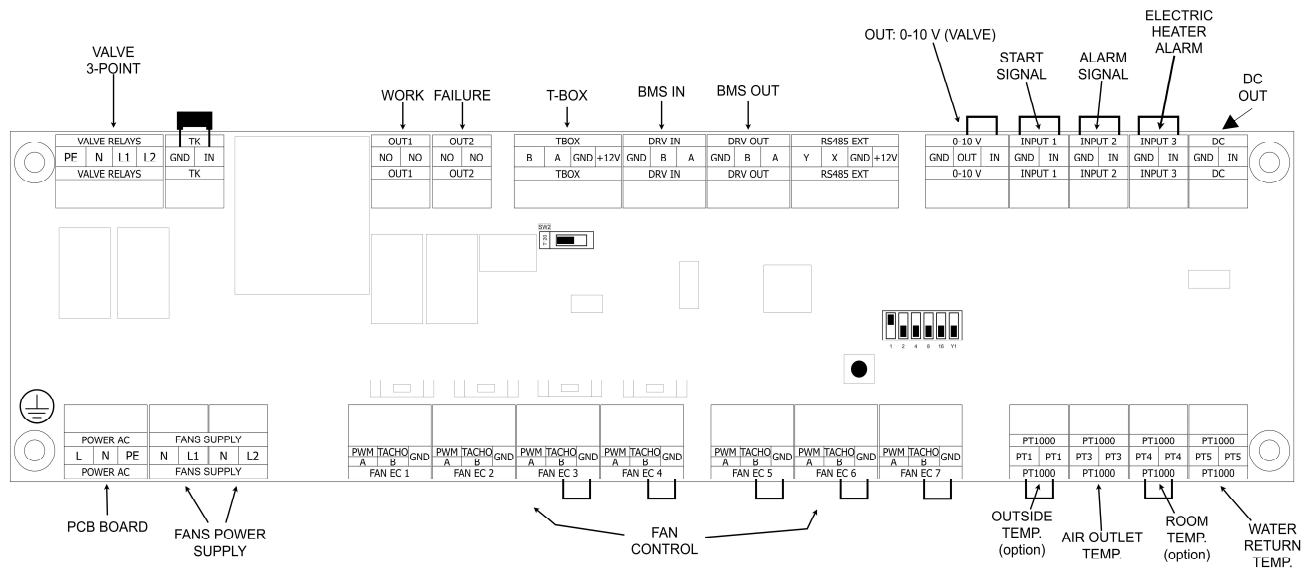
VALVE 3-POINT

WORK FAILURE

T-BOX

BMS IN

BMS OUT

OUT: 0-10 V (VALVE)

START SIGNAL

ALARM SIGNAL

ELECTRIC HEATER ALARM

DC OUT

VALVE RELAYS
PE N L1 L2
VALVE RELAYS

TK
GND IN
TK

OUT1
NO NO
OUT1

OUT2
NO NO
OUT2

TBOX
B A GND +12V
TBOX

DRV IN
GND B A
DRV IN

DRV OUT
GND B A
DRV OUT

RS485 EXT
Y X GND +12V
RS485 EXT

0-10 V
GND OUT IN
0-10 V

INPUT 1
GND IN
INPUT 1

INPUT 2
GND IN
INPUT 2

INPUT 3
GND IN
INPUT 3

DC
GND IN
DC

SW2

1 2 4 8 16 Y1

POWER AC
L N PE
POWER AC

FANS SUPPLY
N L1 N L2
FANS SUPPLY

PWM A TACHO B GND
FAN EC 1

PWM A TACHO B GND
FAN EC 2

PWM A TACHO B GND
FAN EC 3

PWM A TACHO B GND
FAN EC 4

PWM A TACHO B GND
FAN EC 5

PWM A TACHO B GND
FAN EC 6

PWM A TACHO B GND
FAN EC 7

PT1000
PT1 PT1
PT1000

PT1000
PT3 PT3
PT1000

PT1000
PT4 PT4
PT1000

PT1000
PT5 PT5
PT1000

PCB BOARD

FANS POWER SUPPLY

FAN CONTROL

OUTSIDE TEMP. (option)

AIR OUTLET TEMP.

ROOM TEMP. (option)

WATER RETURN TEMP.